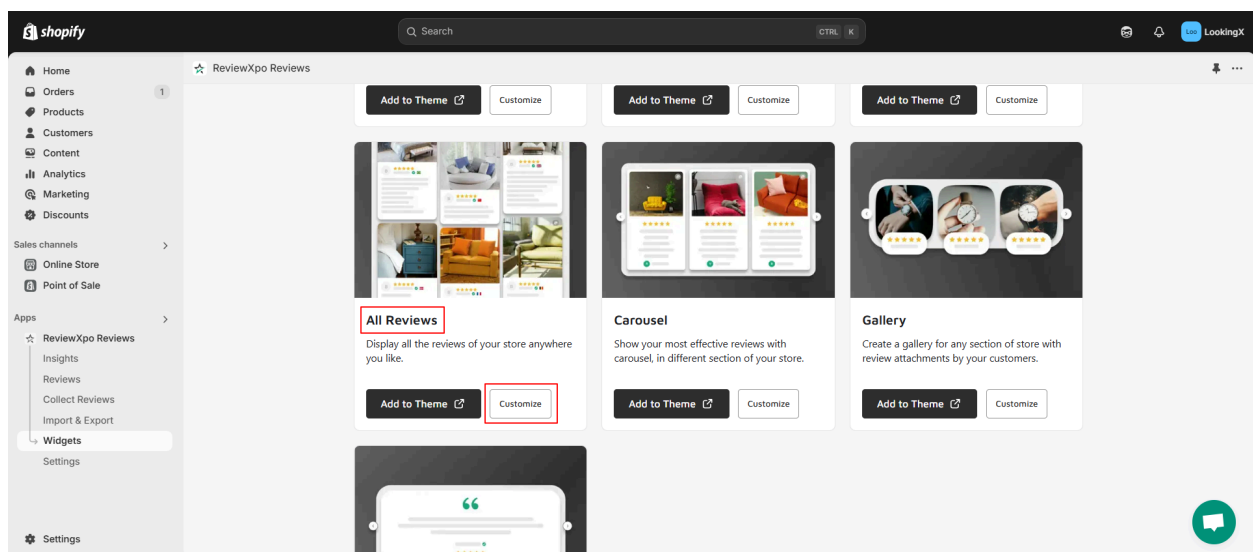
shopify

Search CTRL K

Loo LookingX

Home
Orders 1
Products
Customers
Content
Analytics
Marketing
Discounts

Sales channels
Online Store
Point of Sale

Apps
ReviewXpo Reviews
Insights
Reviews
Collect Reviews
Import & Export
Widgets
Settings

Settings

ReviewXpo Reviews

Add to Theme Customize
Add to Theme Customize
Add to Theme Customize

All Reviews
Display all the reviews of your store anywhere you like.
Add to Theme Customize

Carousel
Show your most effective reviews with carousel, in different section of your store.
Add to Theme Customize

Gallery
Create a gallery for any section of store with review attachments by your customers.
Add to Theme Customize